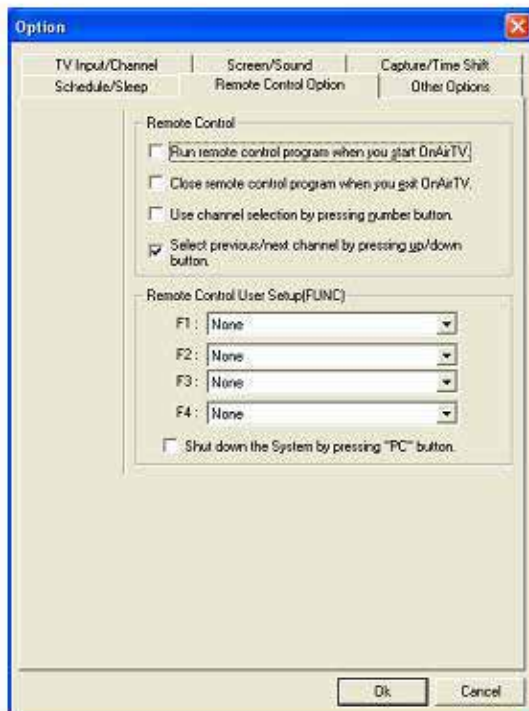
Option

TV Input/Channel
Screen/Sound
Capture/Time Shift
Schedule/Sleep
Remote Control Option
Other Options

Remote Control

Run remote control program when you start OnAirTV.

Close remote control program when you exit OnAirTV.

Use channel selection by pressing number button.

Select previous/next channel by pressing up/down button.

Remote Control User Setup(FUNC)

F1 : None

F2 : None

F3 : None

F4 : None

Shut down the System by pressing "PC" button.

Ok
Cancel